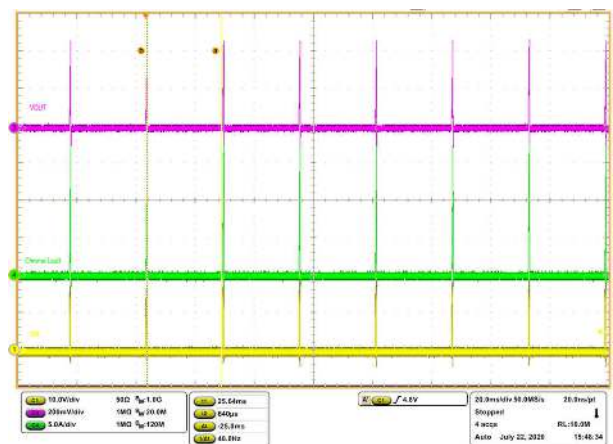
VOUT

Chrma Load

SW

C1 10.0V/div 50Ω $B_W$:1.0G
C3 200mV/div 1MΩ $B_W$:20.0M
C4 5.0A/div 1MΩ $B_W$:120M

25.64ms
640μs
-25.0ms
40.0Hz

C1 ∫ 4.8V

20.0ms/div 50.0MS/s 20.0ns/pt
Stopped
4 acqs RL:10.0M
Auto July 22, 2020 15:48:34